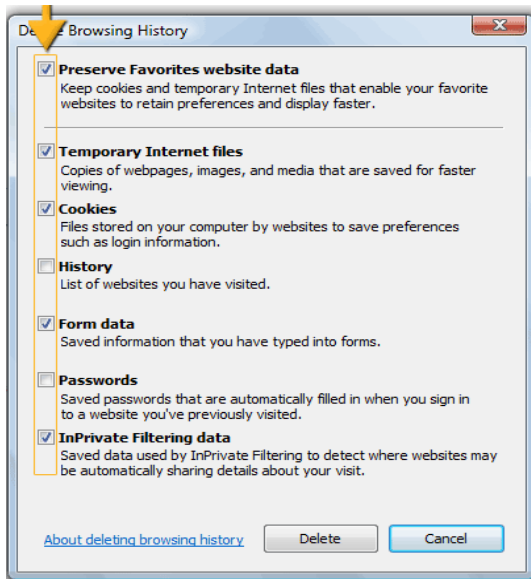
De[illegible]e Browsing History

Preserve Favorites website data
Keep cookies and temporary Internet files that enable your favorite websites to retain preferences and display faster.

Temporary Internet files
Copies of webpages, images, and media that are saved for faster viewing.

Cookies
Files stored on your computer by websites to save preferences such as login information.

History
List of websites you have visited.

Form data
Saved information that you have typed into forms.

Passwords
Saved passwords that are automatically filled in when you sign in to a website you've previously visited.

InPrivate Filtering data
Saved data used by InPrivate Filtering to detect where websites may be automatically sharing details about your visit.

About deleting browsing history

Delete

Cancel